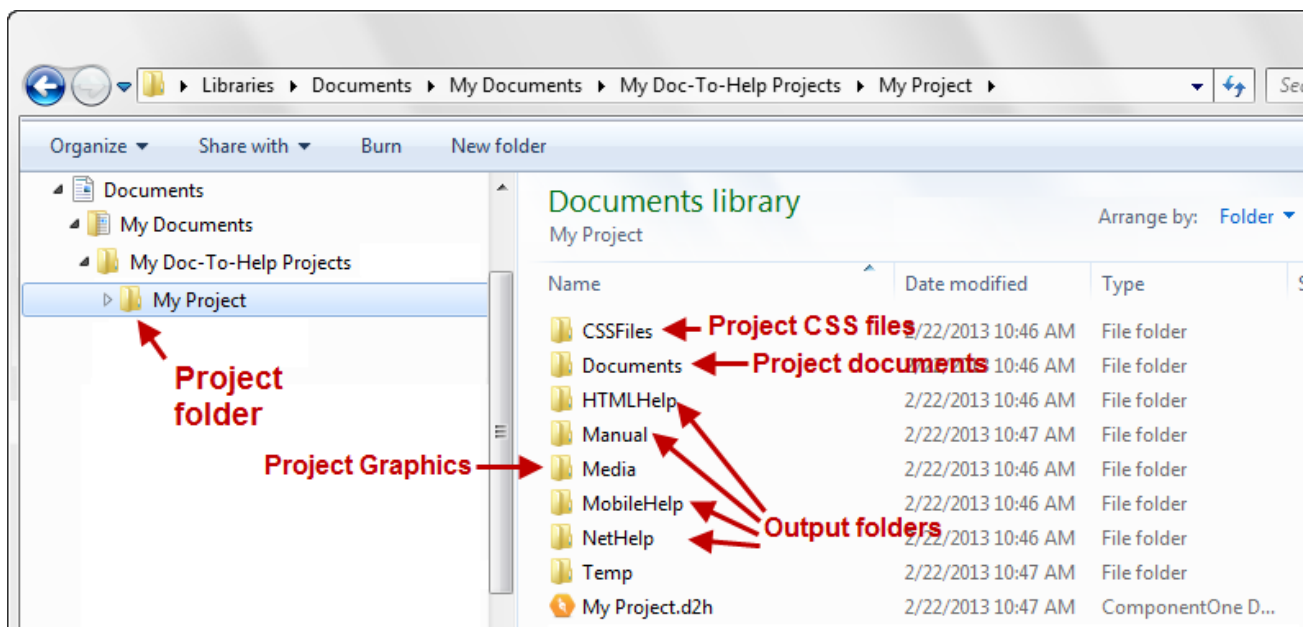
Libraries ▸ Documents ▸ My Documents ▸ My Doc-To-Help Projects ▸ My Project ▸

Se

Organize ▾ Share with ▾ Burn New folder

Documents
My Documents
My Doc-To-Help Projects
My Project

Project folder

Project Graphics

Documents library
My Project

Arrange by: Folder ▾

| Name | Date modified | Type |
|---|---|---|
| CSSFiles | 2/22/2013 10:46 AM | File folder |
| Documents | 2/22/2013 10:46 AM | File folder |
| HTMLHelp | 2/22/2013 10:46 AM | File folder |
| Manual | 2/22/2013 10:47 AM | File folder |
| Media | 2/22/2013 10:46 AM | File folder |
| MobileHelp | 2/22/2013 10:46 AM | File folder |
| NetHelp | 2/22/2013 10:46 AM | File folder |
| Temp | 2/22/2013 10:47 AM | File folder |
| My Project.d2h | 2/22/2013 10:47 AM | ComponentOne D... |

Project CSS files

Project documents

Output folders